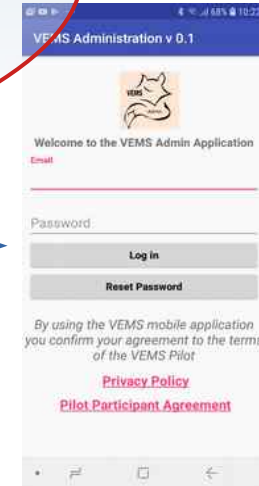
68% 10:22

VEMS Administration v 0.1

VEMS

Welcome to the VEMS Admin Application

Email

Password

Log in

Reset Password

By using the VEMS mobile application you confirm your agreement to the term of the VEMS Pilot

Privacy Policy

Pilot Participant Agreement